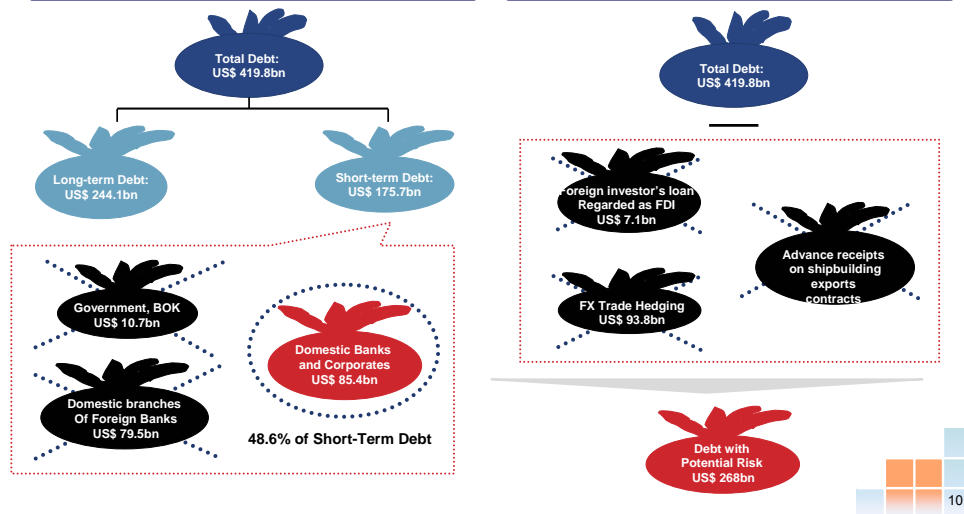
Total Debt:
US$ 419.8bn

Long-term Debt:
US$ 244.1bn

Short-term Debt:
US$ 175.7bn

Government, BOK
US$ 10.7bn

Domestic branches
Of Foreign Banks
US$ 79.5bn

Domestic Banks
and Corporates
US$ 85.4bn

48.6% of Short-Term Debt

Total Debt:
US$ 419.8bn

Foreign investor's loan
Regarded as FDI
US$ 7.1bn

Advance receipts
on shipbuilding
exports
contracts

FX Trade Hedging
US$ 93.8bn

Debt with
Potential Risk
US$ 268bn

10